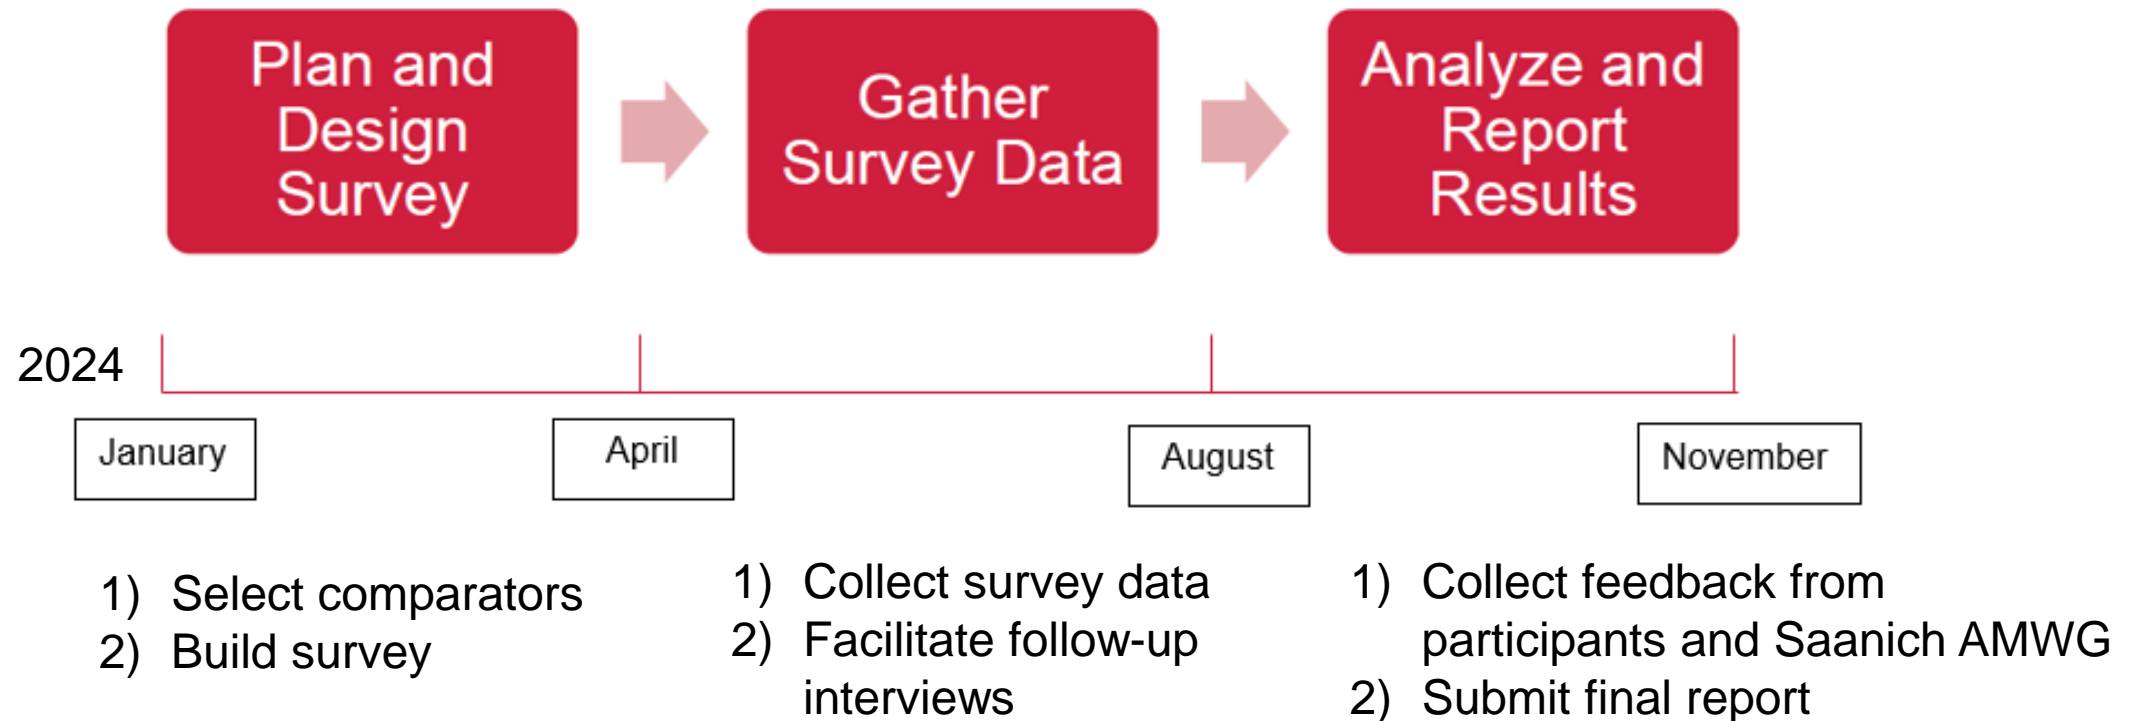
Plan and Design Survey

Gather Survey Data

Analyze and Report Results

2024

January

April

August

November

1) Select comparators
2) Build survey

1) Collect survey data
2) Facilitate follow-up interviews

1) Collect feedback from participants and Saanich AMWG
2) Submit final report